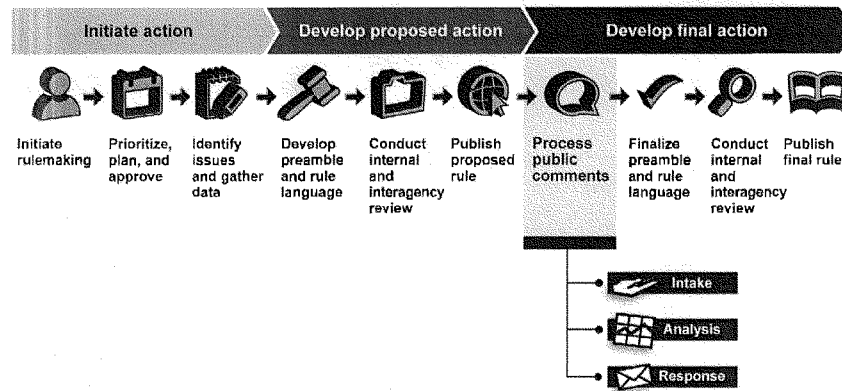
Initiate action

Develop proposed action

Develop final action

Initiate rulemaking

Prioritize, plan, and approve

Identify issues and gather data

Develop preamble and rule language

Conduct internal and interagency review

Publish proposed rule

Process public comments

Finalize preamble and rule language

Conduct internal and interagency review

Publish final rule

Intake

Analysis

Response